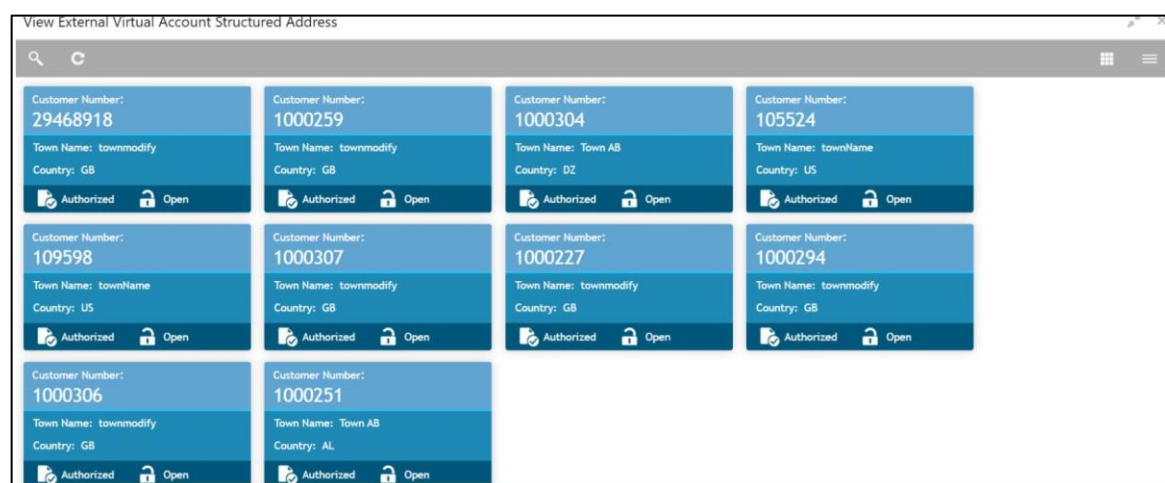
View External Virtual Account Structured Address

Customer Number:
29468918
Town Name: townmodify
Country: GB
Authorized Open

Customer Number:
1000259
Town Name: townmodify
Country: GB
Authorized Open

Customer Number:
1000304
Town Name: Town AB
Country: DZ
Authorized Open

Customer Number:
105524
Town Name: townName
Country: US
Authorized Open

Customer Number:
109598
Town Name: townName
Country: US
Authorized Open

Customer Number:
1000307
Town Name: townmodify
Country: GB
Authorized Open

Customer Number:
1000227
Town Name: townmodify
Country: GB
Authorized Open

Customer Number:
1000294
Town Name: townmodify
Country: GB
Authorized Open

Customer Number:
1000306
Town Name: townmodify
Country: GB
Authorized Open

Customer Number:
1000251
Town Name: Town AB
Country: AL
Authorized Open